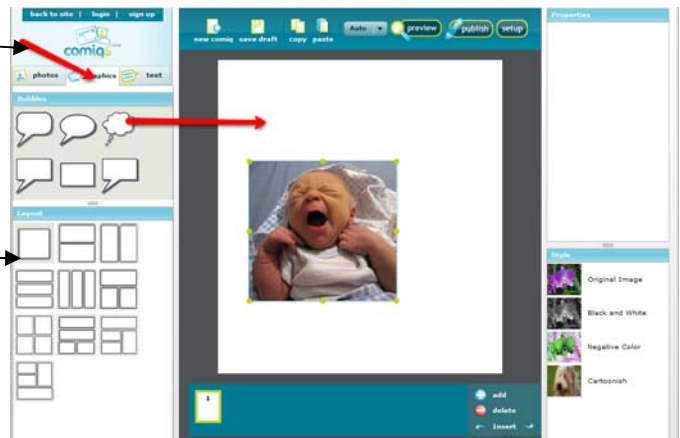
back to site | login | sign up

comiq

photos | graphics | text

Bubbles

Layout

new comiq | save draft | copy | paste | Auto | preview | publish | setup

1

add
delete
Insert

Properties

Style

Original Image

Black and White

Negative Color

Cartoonish